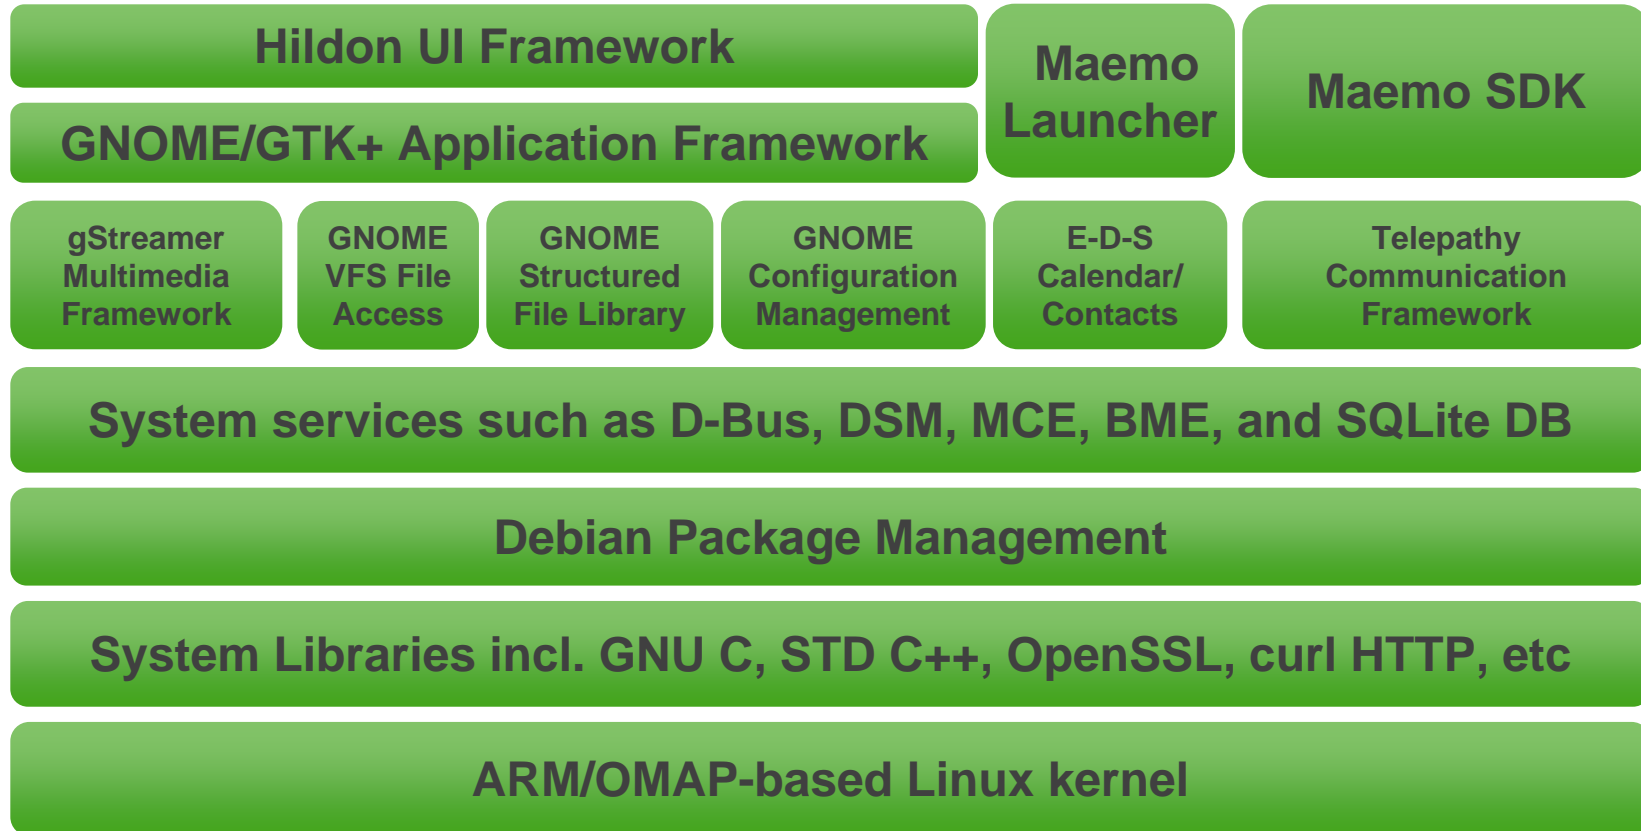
Hildon UI Framework

GNOME/GTK+ Application Framework

Maemo Launcher

Maemo SDK

gStreamer Multimedia Framework

GNOME VFS File Access

GNOME Structured File Library

GNOME Configuration Management

E-D-S Calendar/ Contacts

Telepathy Communication Framework

System services such as D-Bus, DSM, MCE, BME, and SQLite DB

Debian Package Management

System Libraries incl. GNU C, STD C++, OpenSSL, curl HTTP, etc

ARM/OMAP-based Linux kernel